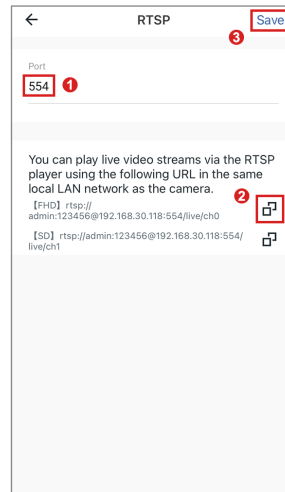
RTSP

Save

3

Port

554

1

You can play live video streams via the RTSP player using the following URL in the same local LAN network as the camera.

2

【FHD】rtsp://admin:123456@192.168.30.118:554/live/ch0

【SD】rtsp://admin:123456@192.168.30.118:554/live/ch1